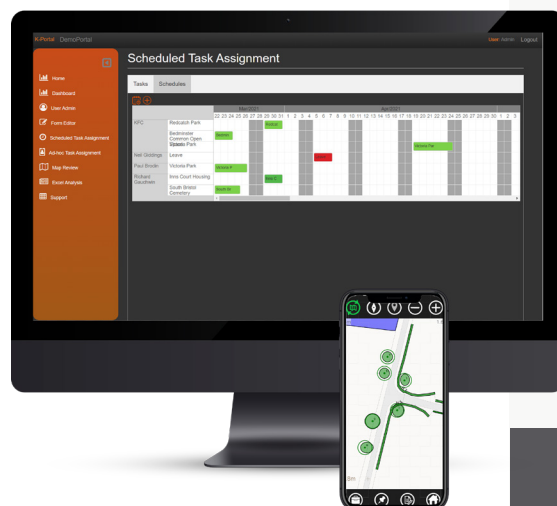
K-Portal DemoPortal

User: admin Logout

Home
Dashboard
User Admin
Form Editor
Scheduled Task Assignment
Ad-hoc Task Assignment
Map Review
Excel Analysis
Support

Scheduled Task Assignment

Tasks Schedules

Mar 2021
Apr 2021

22 23 24 25 26 27 28 29 30 31 1 2 3 4 5 6 7 8 9 10 11 12 13 14 15 16 17 18 19 20 21 22 23 24 25 26 27 28 29 30 1 2 3

| | | |
|---|---|---|
| KPC | Redcatch Park | Redcatch |
| | Bedminster Common Open Spaces | Bedmin |
| | Victoria Park | Victoria Par |
| Neil Giddings | Leave | |
| Paul Brook | Victoria Park | Victoria P |
| Richard Goudhem | Innis Court Housing | Innis C |
| | South Bristol Cemetery | South Br |

2m